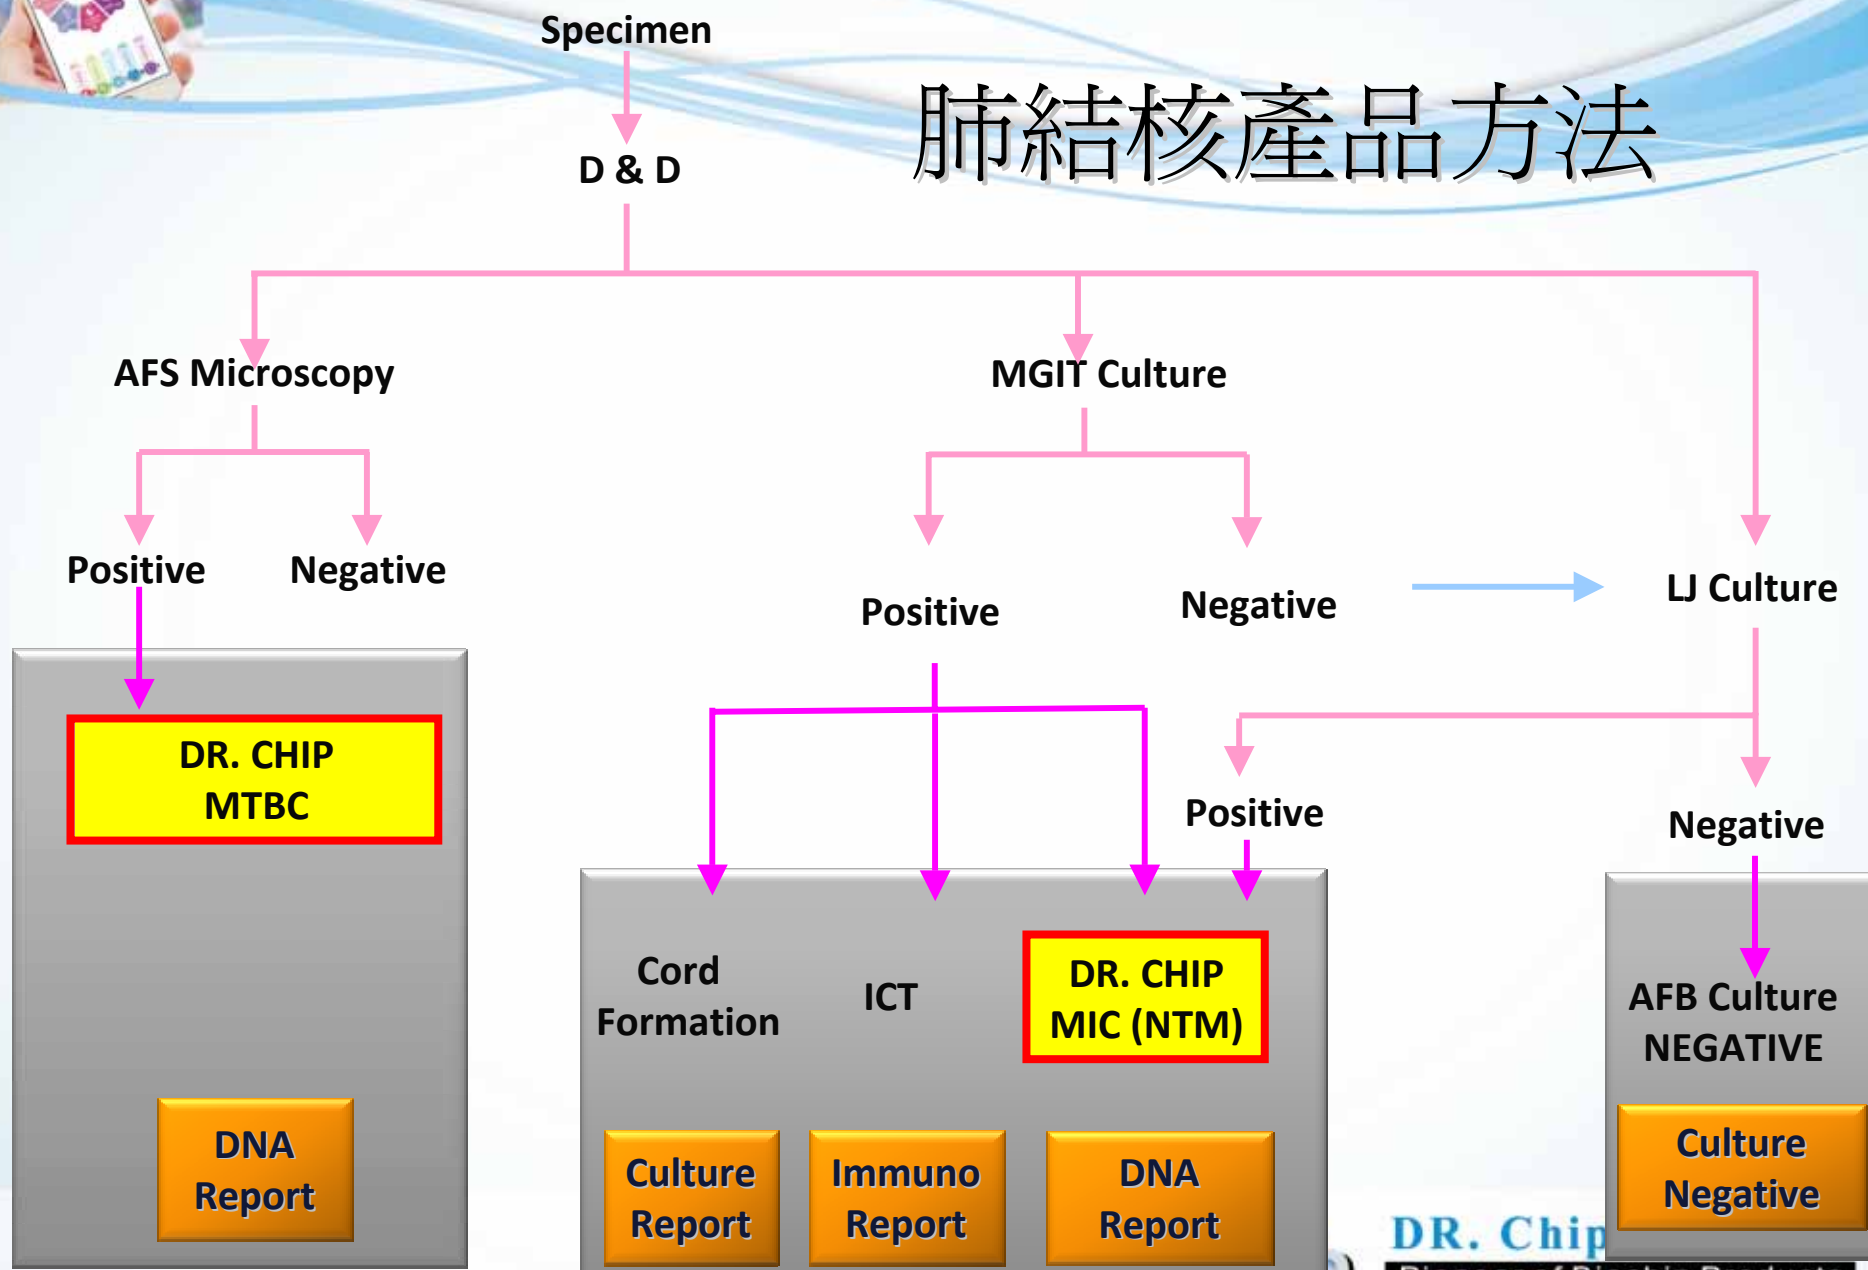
Specimen

肺結核產品方法

D & D

AFS Microscopy

MGIT Culture

Positive

Negative

DR. CHIP MTBC

DNA Report

Positive

Negative

LJ Culture

Cord Formation

ICT

DR. CHIP MIC (NTM)

Culture Report

Immuno Report

DNA Report

Positive

Negative

AFB Culture NEGATIVE

Culture Negative

DR. Chip